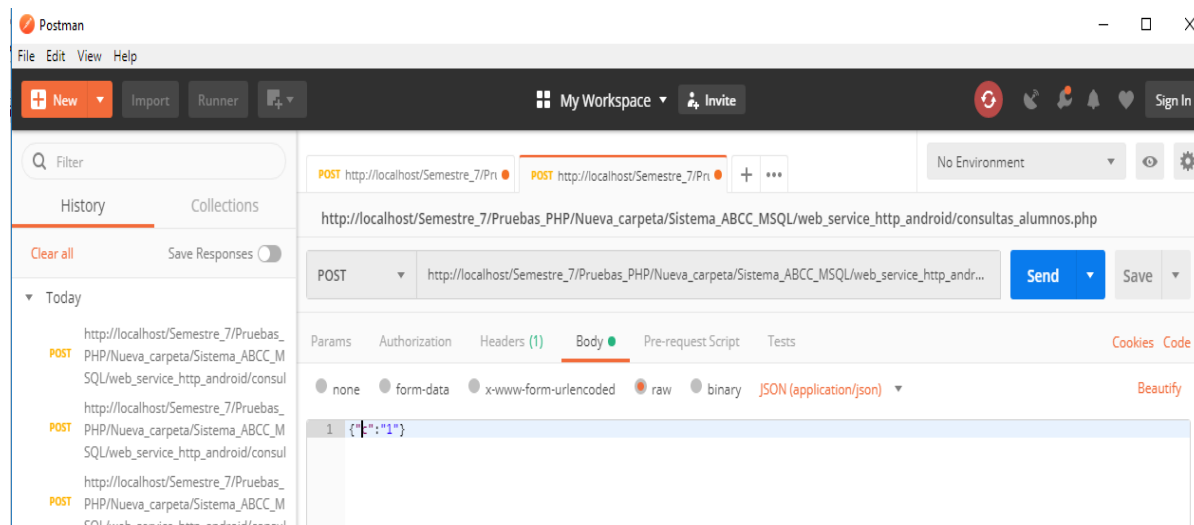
Postman

File Edit View Help

New Import Runner

My Workspace Invite

Sign In

Filter

History Collections

Clear all Save Responses

Today

POST http://localhost/Semestre_7/Pruebas_PHP/Nueva_carpeta/Sistema_ABCC_MSQL/web_service_http_android/consul

POST http://localhost/Semestre_7/Pruebas_PHP/Nueva_carpeta/Sistema_ABCC_MSQL/web_service_http_android/consul

POST http://localhost/Semestre_7/Pruebas_PHP/Nueva_carpeta/Sistema_ABCC_MSQL/web_service_http_android/consul

POST http://localhost/Semestre_7/Pru

POST http://localhost/Semestre_7/Pru

No Environment

http://localhost/Semestre_7/Pruebas_PHP/Nueva_carpeta/Sistema_ABCC_MSQL/web_service_http_android/consultas_alumnos.php

POST http://localhost/Semestre_7/Pruebas_PHP/Nueva_carpeta/Sistema_ABCC_MSQL/web_service_http_andr... Send Save

Params Authorization Headers (1) Body Pre-request Script Tests Cookies Code

none form-data x-www-form-urlencoded raw binary JSON (application/json) Beautify

1 {"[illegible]":"1"}